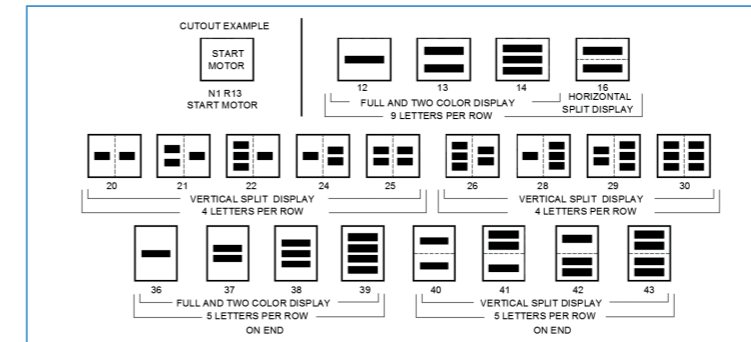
CUTOUT EXAMPLE

START MOTOR

N1 R13
START MOTOR

12 13 14 16

FULL AND TWO COLOR DISPLAY HORIZONTAL SPLIT DISPLAY
9 LETTERS PER ROW

20 21 22 24 25

VERTICAL SPLIT DISPLAY
4 LETTERS PER ROW

26 28 29 30

VERTICAL SPLIT DISPLAY
4 LETTERS PER ROW

36 37 38 39

FULL AND TWO COLOR DISPLAY
5 LETTERS PER ROW
ON END

40 41 42 43

VERTICAL SPLIT DISPLAY
5 LETTERS PER ROW
ON END